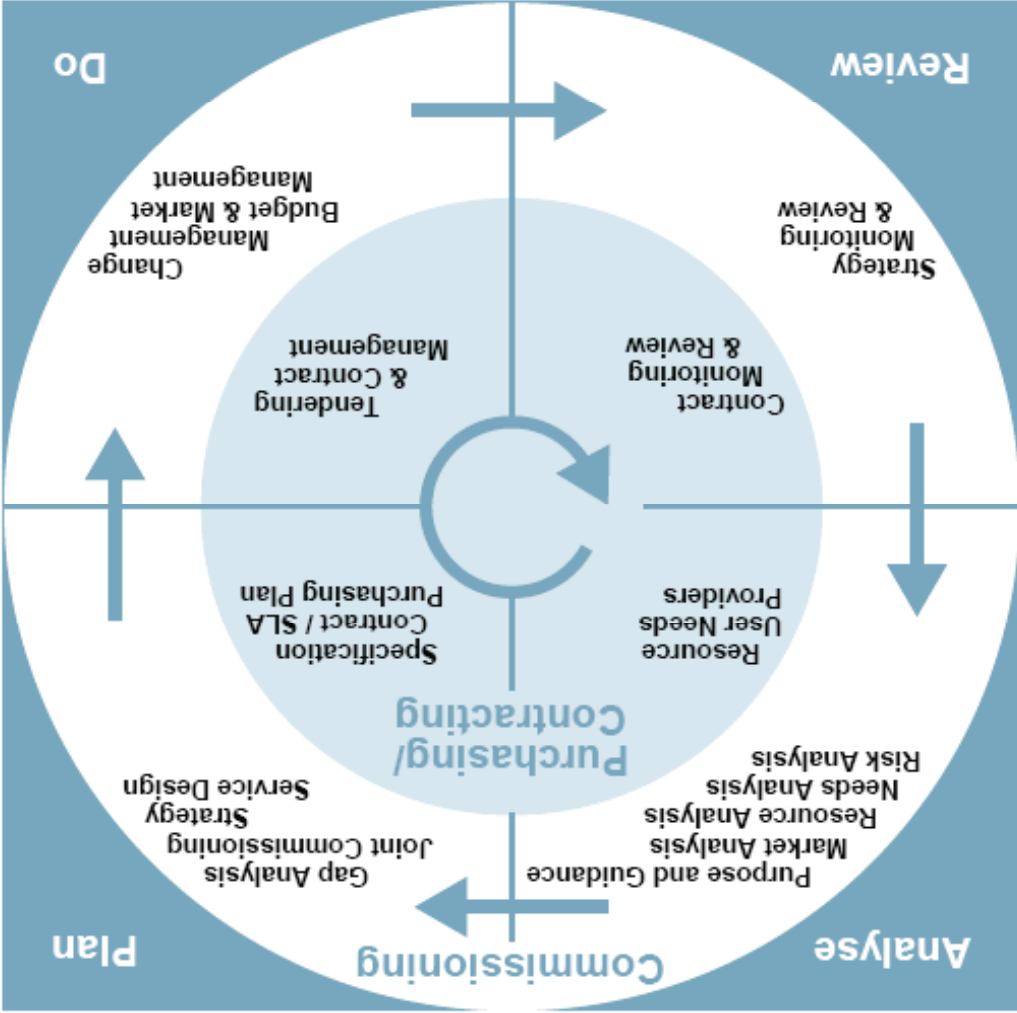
Analyse

Purpose and Guidance
Market Analysis
Resource Analysis
Needs Analysis
Risk Analysis

Plan

Gap Analysis
Joint Commissioning
Strategy
Service Design

Do

Change
Management
Budget & Market
Management

Review

Strategy
Monitoring
& Review

Commissioning

Purchasing/
Contracting

Resource
User Needs
Providers

Specification
Contract / SLA
Purchasing Plan

Tendering
& Contract
Management

Contract
Monitoring
& Review